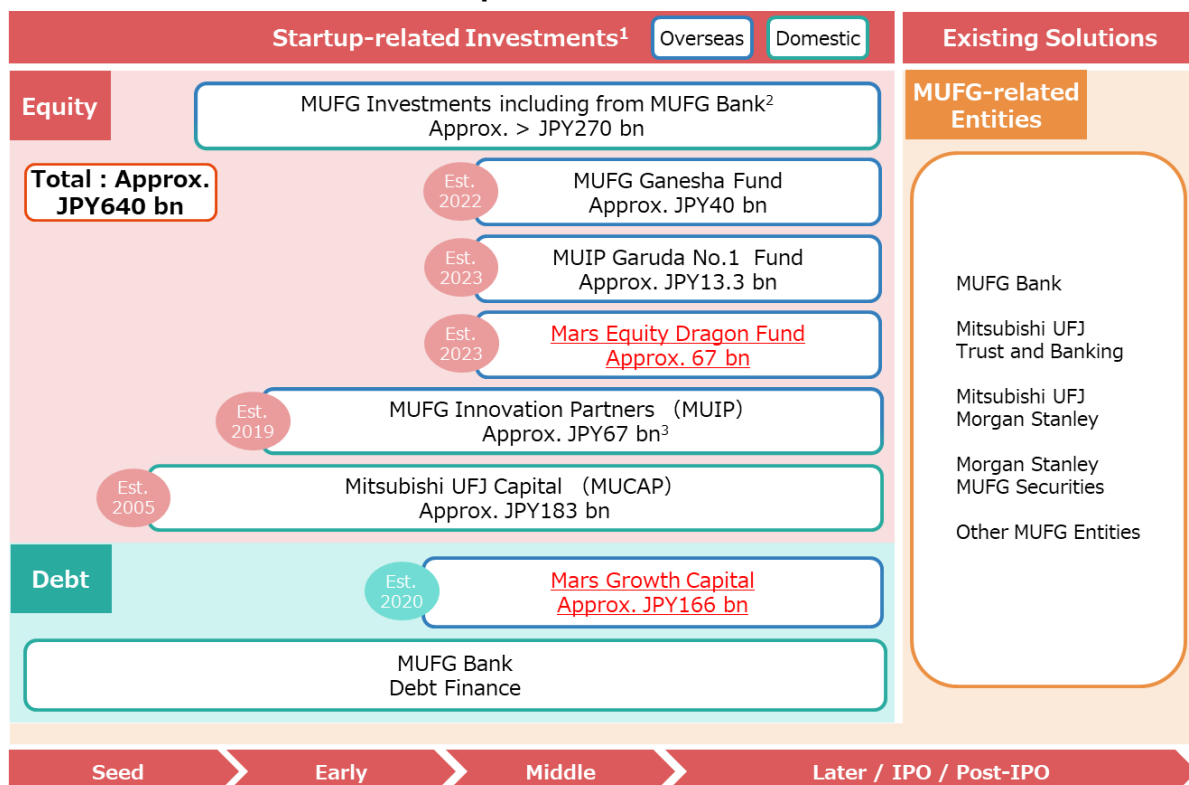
Startup-related Investments$^1$ Overseas Domestic

Existing Solutions

Equity

MUFG Investments including from MUFG Bank$^2$
Approx. > JPY270 bn

Total : Approx. JPY640 bn

Est. 2022
MUFG Ganesha Fund
Approx. JPY40 bn

Est. 2023
MUIP Garuda No.1 Fund
Approx. JPY13.3 bn

Est. 2023
Mars Equity Dragon Fund
Approx. 67 bn

Est. 2019
MUFG Innovation Partners (MUIP)
Approx. JPY67 bn$^3$

Est. 2005
Mitsubishi UFJ Capital (MUCAP)
Approx. JPY183 bn

Debt

Est. 2020
Mars Growth Capital
Approx. JPY166 bn

MUFG Bank
Debt Finance

MUFG-related Entities

MUFG Bank

Mitsubishi UFJ Trust and Banking

Mitsubishi UFJ Morgan Stanley

Morgan Stanley MUFG Securities

Other MUFG Entities

Seed | Early | Middle | Later / IPO / Post-IPO